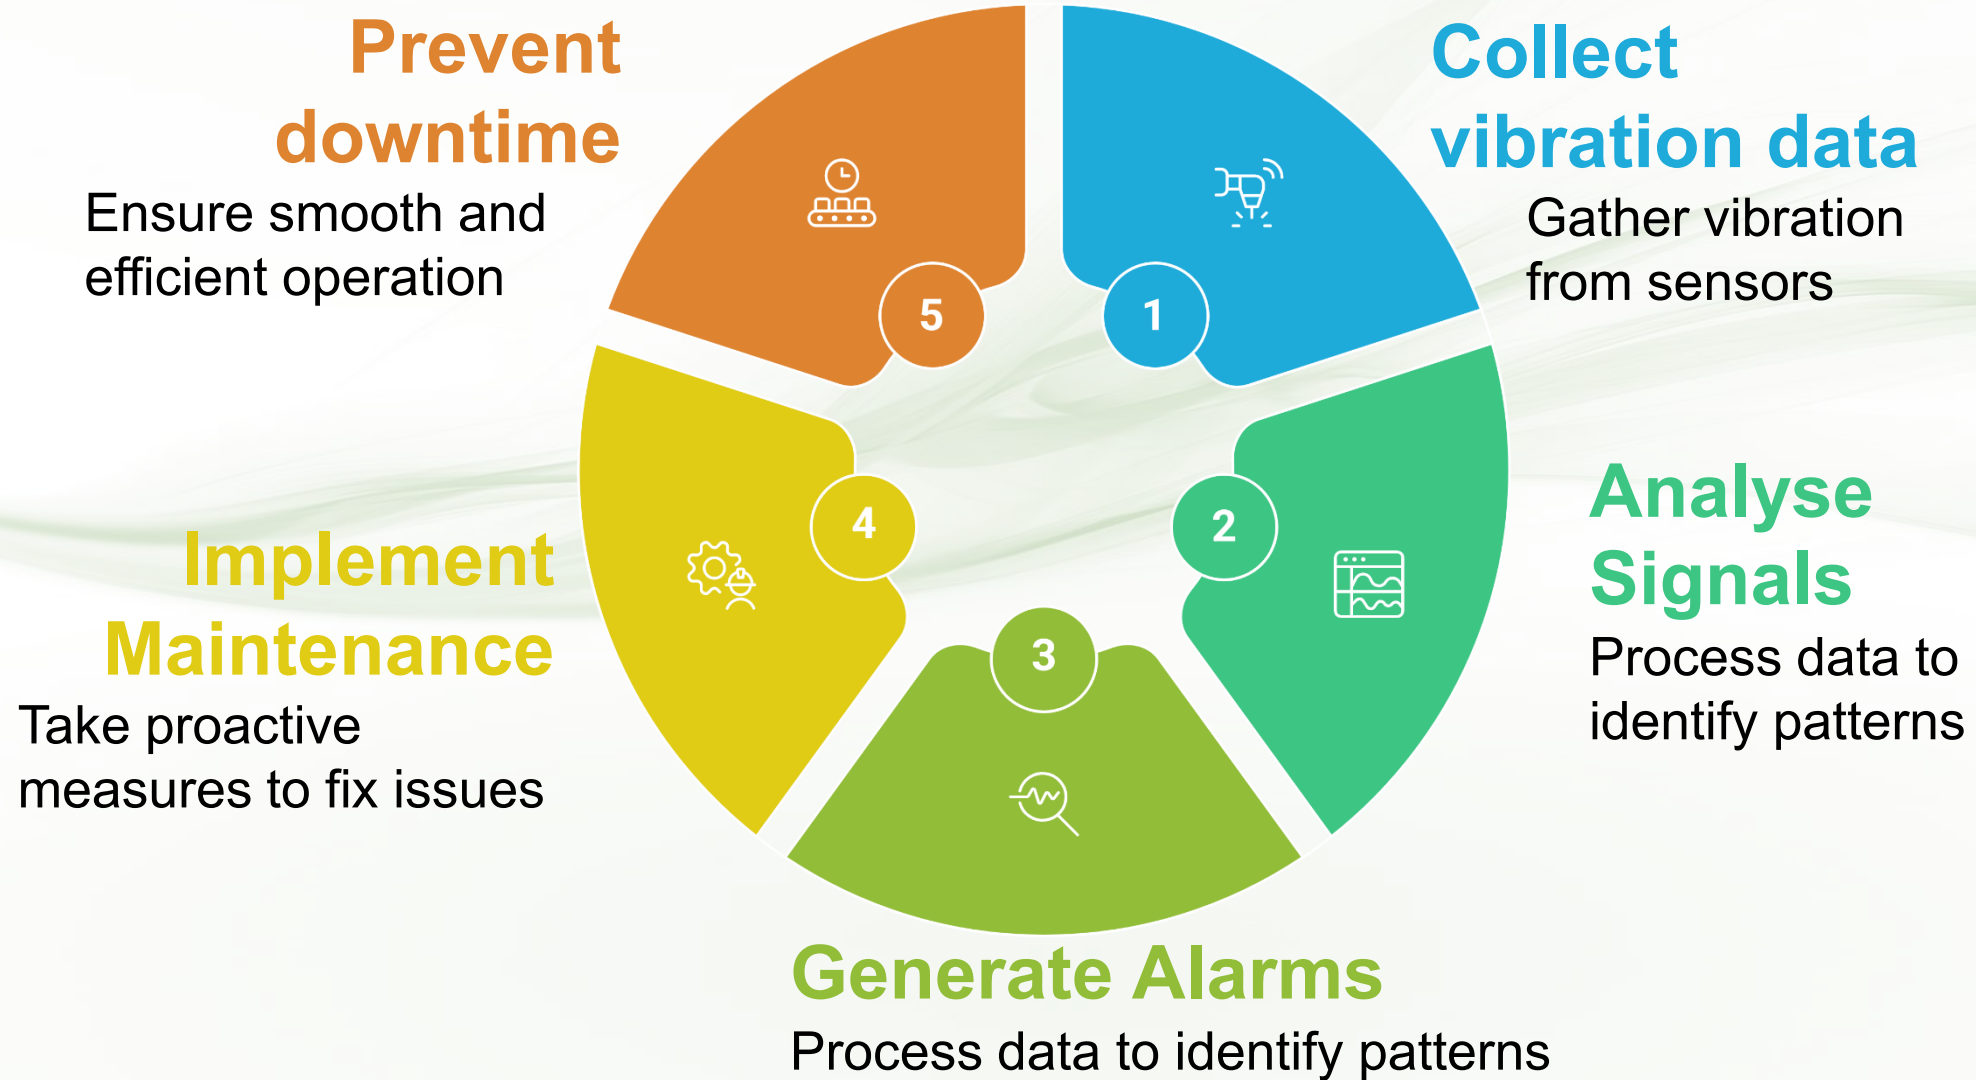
1

Collect vibration data

Gather vibration from sensors

2

Analyse Signals

Process data to identify patterns

3

Generate Alarms

Process data to identify patterns

4

Implement Maintenance

Take proactive measures to fix issues

5

Prevent downtime

Ensure smooth and efficient operation